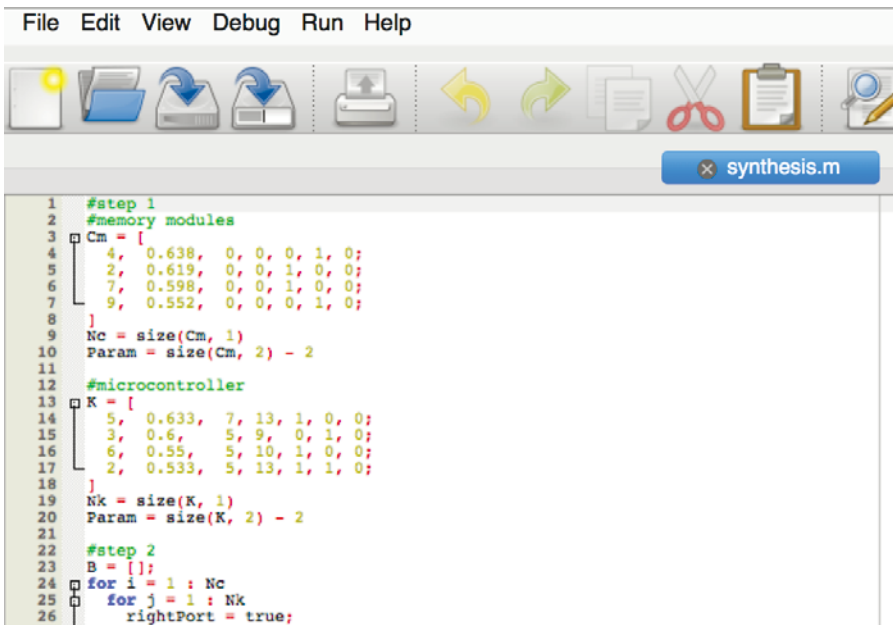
File Edit View Debug Run Help

synthesis.m

1 #step 1
2 #memory modules
3 Cm = [
4 4, 0.638, 0, 0, 0, 1, 0;
5 2, 0.619, 0, 0, 1, 0, 0;
6 7, 0.598, 0, 0, 1, 0, 0;
7 9, 0.552, 0, 0, 0, 1, 0;
8 ]
9 Nc = size(Cm, 1)
10 Param = size(Cm, 2) - 2
11
12 #microcontroller
13 K = [
14 5, 0.633, 7, 13, 1, 0, 0;
15 3, 0.6, 5, 9, 0, 1, 0;
16 6, 0.55, 5, 10, 1, 0, 0;
17 2, 0.533, 5, 13, 1, 1, 0;
18 ]
19 Nk = size(K, 1)
20 Param = size(K, 2) - 2
21
22 #step 2
23 B = [];
24 for i = 1 : Nc
25 for j = 1 : Nk
26 rightPort = true;